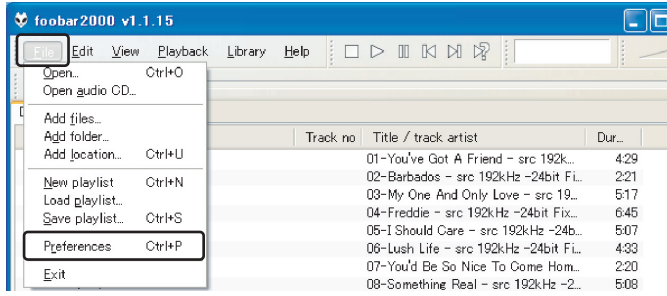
foobar2000 v1.1.15

File Edit View Playback Library Help

Open... Ctrl+O
Open audio CD...
Add files...
Add folder...
Add location... Ctrl+U
New playlist Ctrl+N
Load playlist...
Save playlist... Ctrl+S
Preferences Ctrl+P
Exit

| Track no | Title / track artist | Dur... |
|---|---|---|
| | 01-You've Got A Friend - src 192k... | 4:29 |
| | 02-Barbados - src 192kHz -24bit Fi... | 2:21 |
| | 03-My One And Only Love - src 19... | 5:17 |
| | 04-Freddie - src 192kHz -24bit Fix... | 6:45 |
| | 05-I Should Care - src 192kHz -24b... | 5:07 |
| | 06-Lush Life - src 192kHz -24bit Fi... | 4:33 |
| | 07-You'd Be So Nice To Come Hom... | 2:20 |
| | 08-Something Real - src 192kHz -2... | 5:08 |